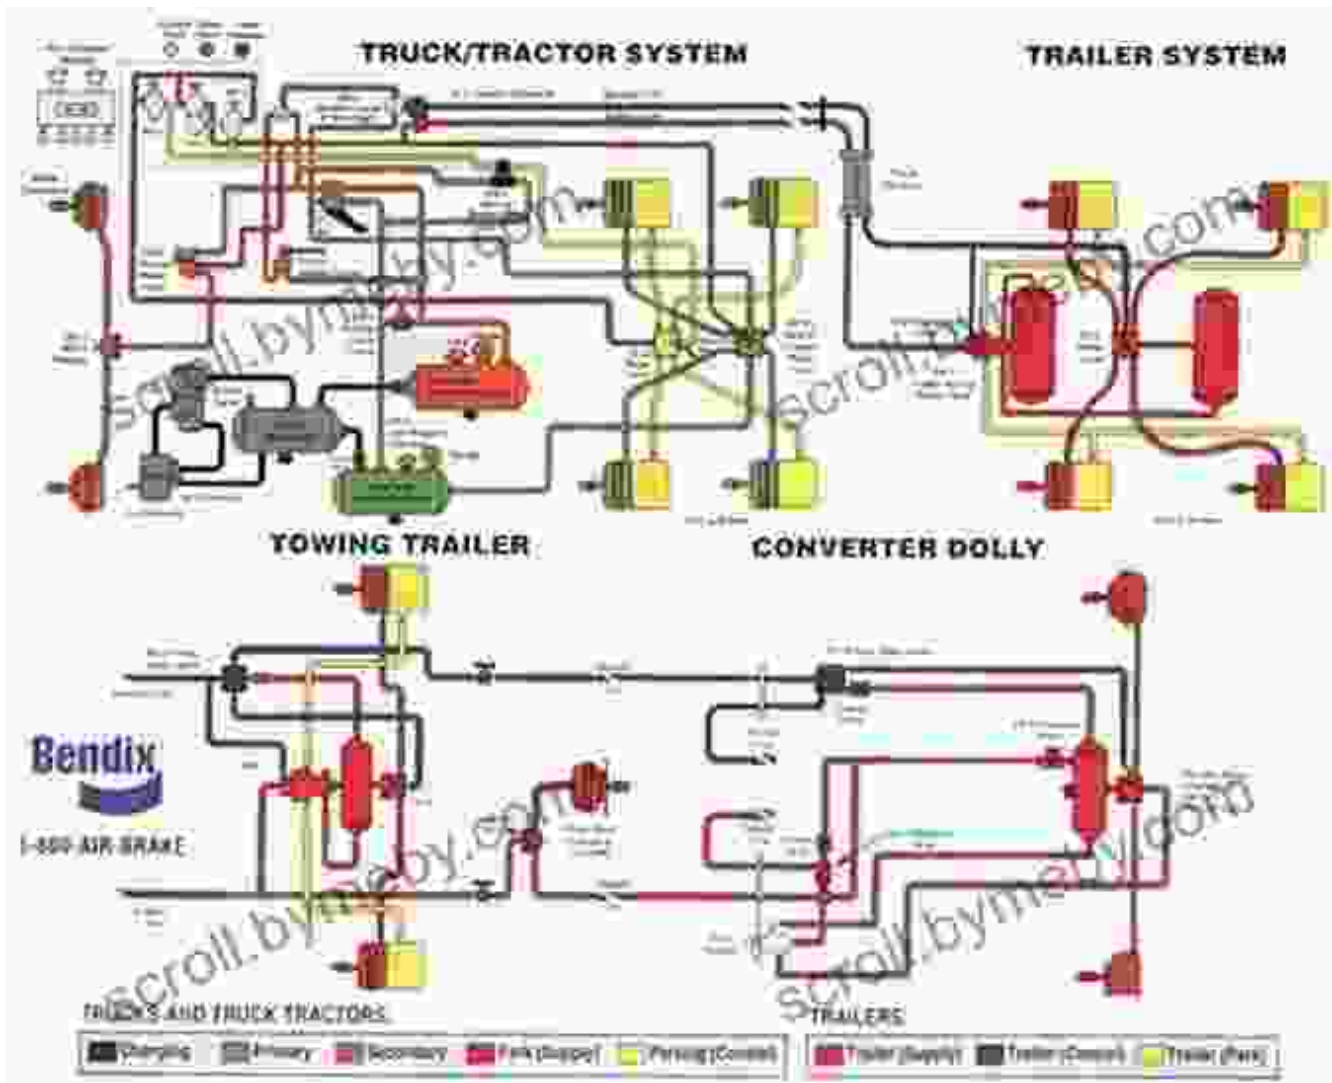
TRUCK/TRACTOR SYSTEM

TRAILER SYSTEM

TOWING TRAILER

CONVERTER DOLLY

Bendix

1-800-AIR-BRAKE

scroll.bymeby.com

scroll.bymeby.com

scroll.bymeby.com

scroll.bymeby.com

scroll.bymeby.com

TRUCKS AND TRUCK TRACTORS

| Charging | Primary | Secondary | Park (Supply) | Parking (Control) |
|---|---|---|---|---|

TRAILERS

| Trailer (Supply) | Trailer (Control) | Trailer (Park) |
|---|---|---|